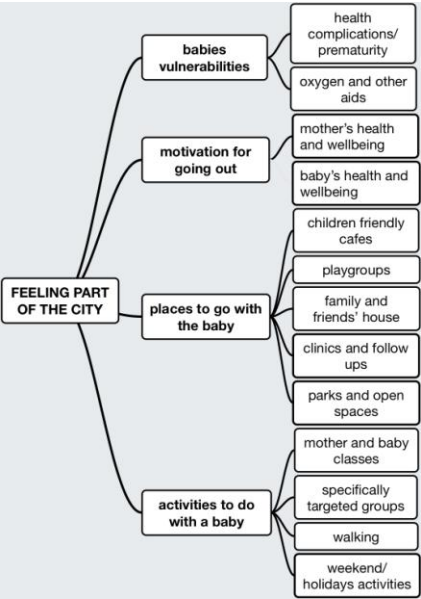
FEELING PART OF THE CITY

babies vulnerabilities

health complications/ prematurity

oxygen and other aids

motivation for going out

mother's health and wellbeing

baby's health and wellbeing

places to go with the baby

children friendly cafes

playgroups

family and friends' house

clinics and follow ups

parks and open spaces

activities to do with a baby

mother and baby classes

specifically targeted groups

walking

weekend/ holidays activities